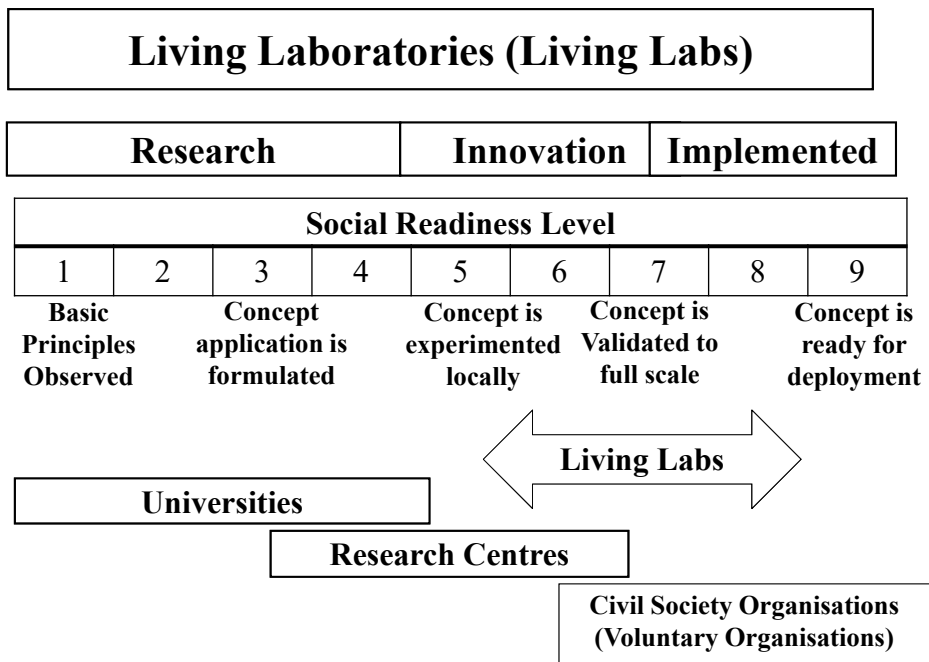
Living Laboratories (Living Labs)

| Research | Innovation | Implemented |
|---|---|---|

| Social Readiness Level | | | | | | | | |
|---|---|---|---|---|---|---|---|---|
| 1 | 2 | 3 | 4 | 5 | 6 | 7 | 8 | 9 |

Basic Principles Observed

Concept application is formulated

Concept is experimented locally

Concept is Validated to full scale

Concept is ready for deployment

Living Labs

Universities

Research Centres

Civil Society Organisations (Voluntary Organisations)